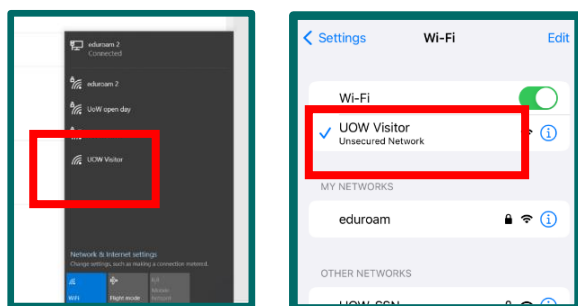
eduroam 2
Connected

eduroam 2

UoW open day

UOW Visitor

Network & Internet settings
Change settings, such as making a connection metered.

WiFi

Flight mode

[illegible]

Settings

Wi-Fi

Edit

Wi-Fi

UOW Visitor
Unsecured Network

MY NETWORKS

eduroam

OTHER NETWORKS

UOW-SSN